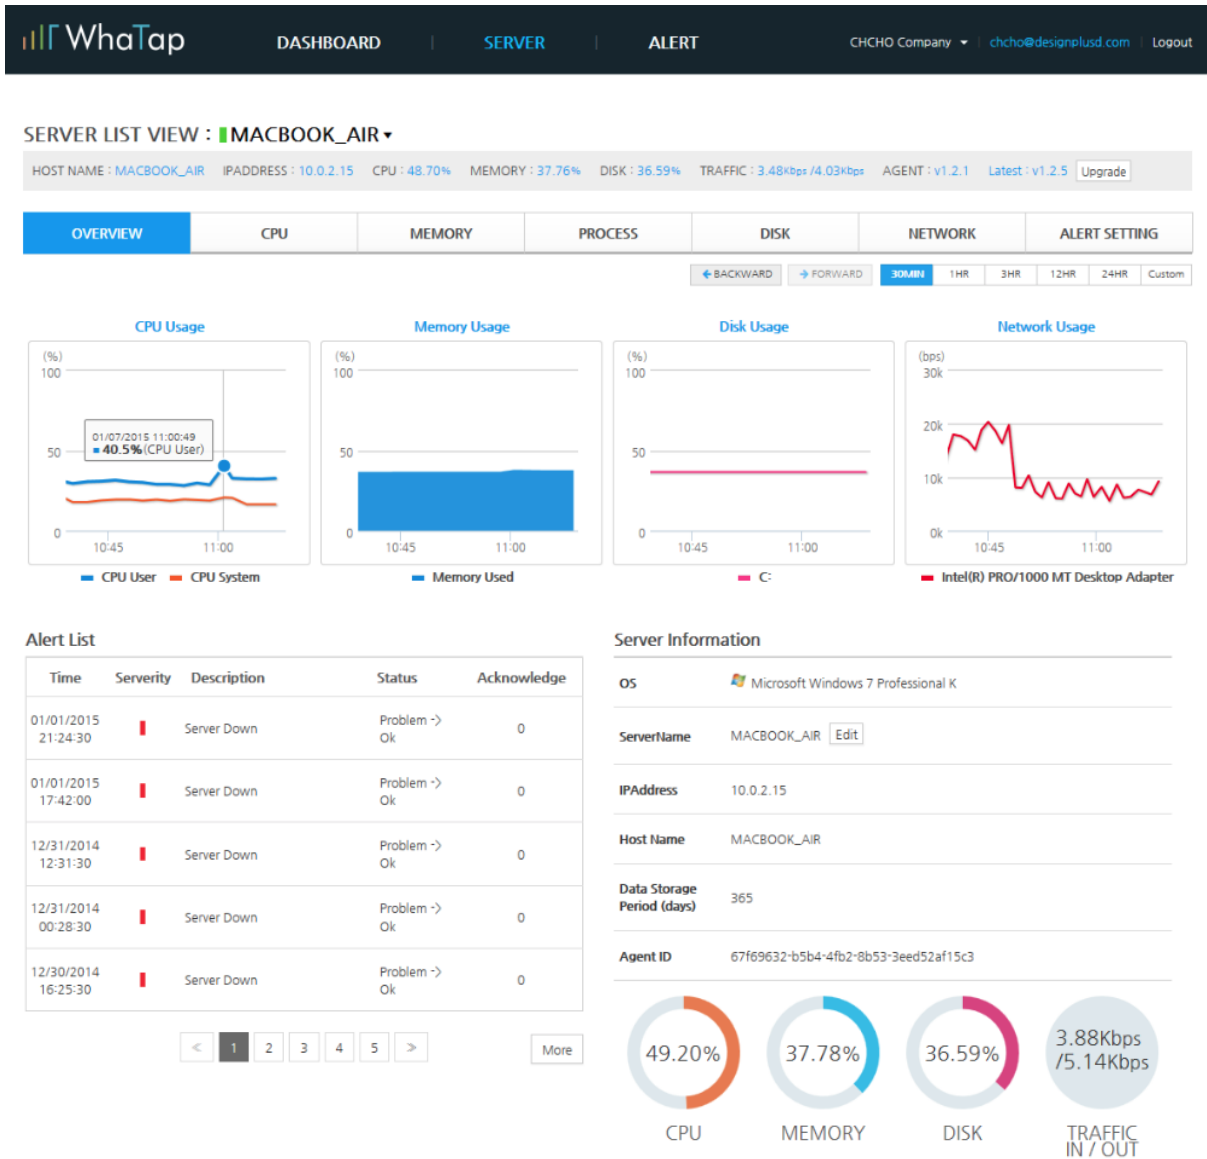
WhaTap

DASHBOARD | SERVER | ALERT

CHCHO Company ▾ | chcho@designplusd.com | Logout

SERVER LIST VIEW : MACBOOK_AIR ▾

HOST NAME : MACBOOK_AIR IPADDRESS : 10.0.2.15 CPU : 48.70% MEMORY : 37.76% DISK : 36.59% TRAFFIC : 3.48Kbps /4.03Kbps AGENT : v1.2.1 Latest : v1.2.5 Upgrade

OVERVIEW | CPU | MEMORY | PROCESS | DISK | NETWORK | ALERT SETTING

BACKWARD | FORWARD | 30MIN | 1HR | 3HR | 12HR | 24HR | Custom

CPU Usage

(%)
100
50
0
01/07/2015 11:00:49
40.5%(CPU User)
10:45 11:00
CPU User CPU System

Memory Usage

(%)
100
50
0
10:45 11:00
Memory Used

Disk Usage

(%)
100
50
0
10:45 11:00
C:

Network Usage

(bps)
30k
20k
10k
0k
10:45 11:00
Intel(R) PRO/1000 MT Desktop Adapter

Alert List

| Time | Serverity | Description | Status | Acknowledge |
|---|---|---|---|---|
| 01/01/2015 21:24:30 | | Server Down | Problem -> Ok | 0 |
| 01/01/2015 17:42:00 | | Server Down | Problem -> Ok | 0 |
| 12/31/2014 12:31:30 | | Server Down | Problem -> Ok | 0 |
| 12/31/2014 00:28:30 | | Server Down | Problem -> Ok | 0 |
| 12/30/2014 16:25:30 | | Server Down | Problem -> Ok | 0 |

< 1 2 3 4 5 > More

Server Information

| OS | Microsoft Windows 7 Professional K |
|---|---|
| ServerName | MACBOOK_AIR Edit |
| IPAddress | 10.0.2.15 |
| Host Name | MACBOOK_AIR |
| Data Storage Period (days) | 365 |
| Agent ID | 67f69632-b5b4-4fb2-8b53-3eed52af15c3 |

49.20% CPU
37.78% MEMORY
36.59% DISK
3.88Kbps /5.14Kbps TRAFFIC IN / OUT